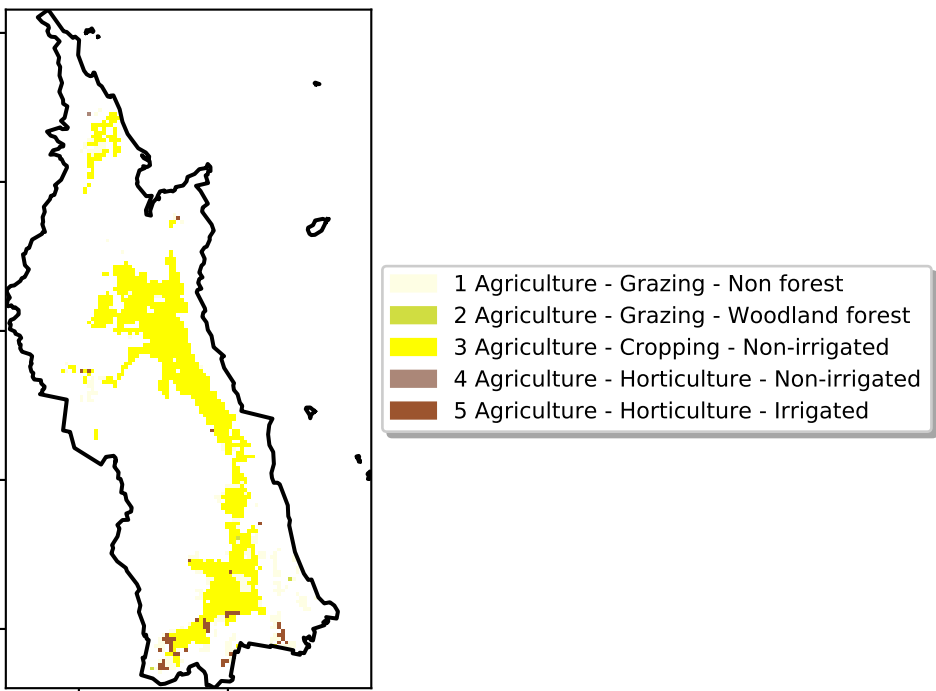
1 Agriculture - Grazing - Non forest
2 Agriculture - Grazing - Woodland forest
3 Agriculture - Cropping - Non-irrigated
4 Agriculture - Horticulture - Non-irrigated
5 Agriculture - Horticulture - Irrigated